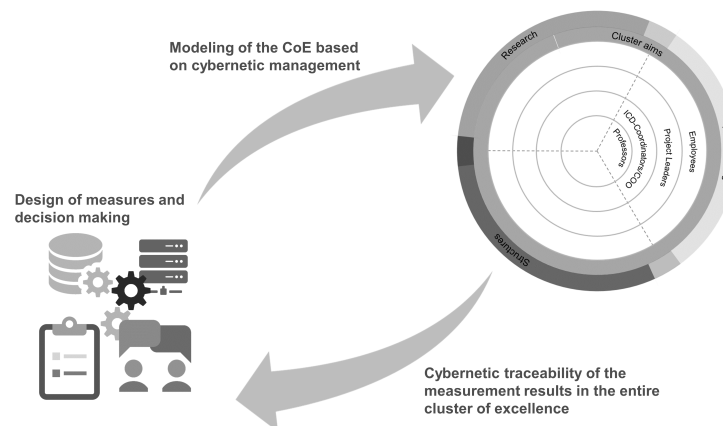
Modeling of the CoE based on cybernetic management

Research

Cluster aims

Employees

Project Leaders

ICD-Coordinators/COO

Professors

Structures

Design of measures and decision making

Cybernetic traceability of the measurement results in the entire cluster of excellence